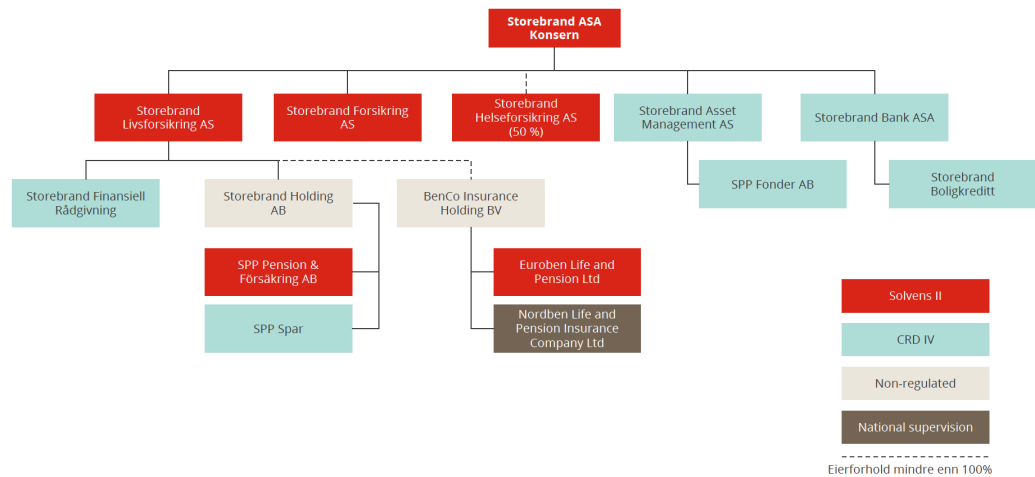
Storebrand ASA Konsern

Storebrand Livsforsikring AS

Storebrand Forsikring AS

Storebrand Helseforsikring AS (50 %)

Storebrand Asset Management AS

Storebrand Bank ASA

Storebrand Finansiell Rådgivning

Storebrand Holding AB

BenCo Insurance Holding BV

SPP Fonder AB

Storebrand Boligkreditt

SPP Pension & Försäkring AB

SPP Spar

Euroben Life and Pension Ltd

Nordben Life and Pension Insurance Company Ltd

Solvens II

CRD IV

Non-regulated

National supervision

Eierforhold mindre enn 100%